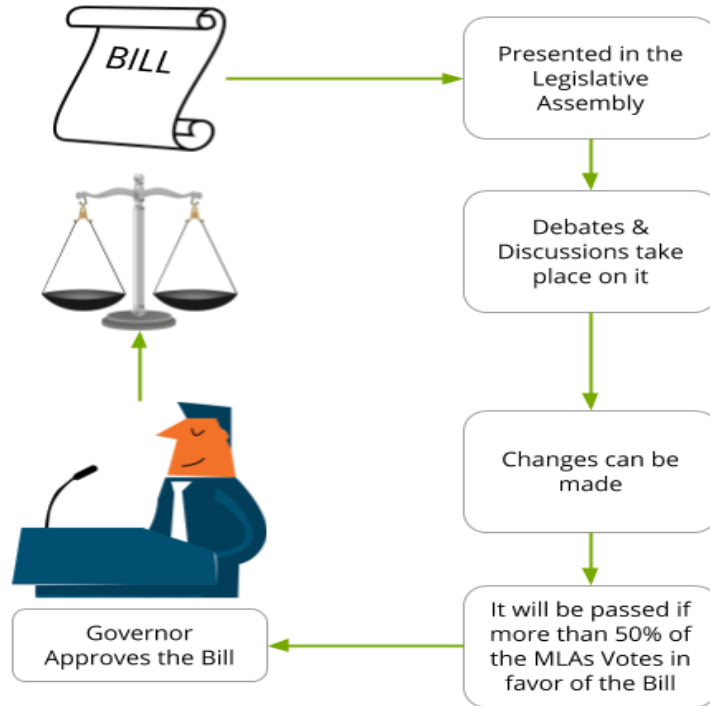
BILL

Presented in the Legislative Assembly

Debates & Discussions take place on it

Changes can be made

It will be passed if more than 50% of the MLAs Votes in favor of the Bill

Governor Approves the Bill